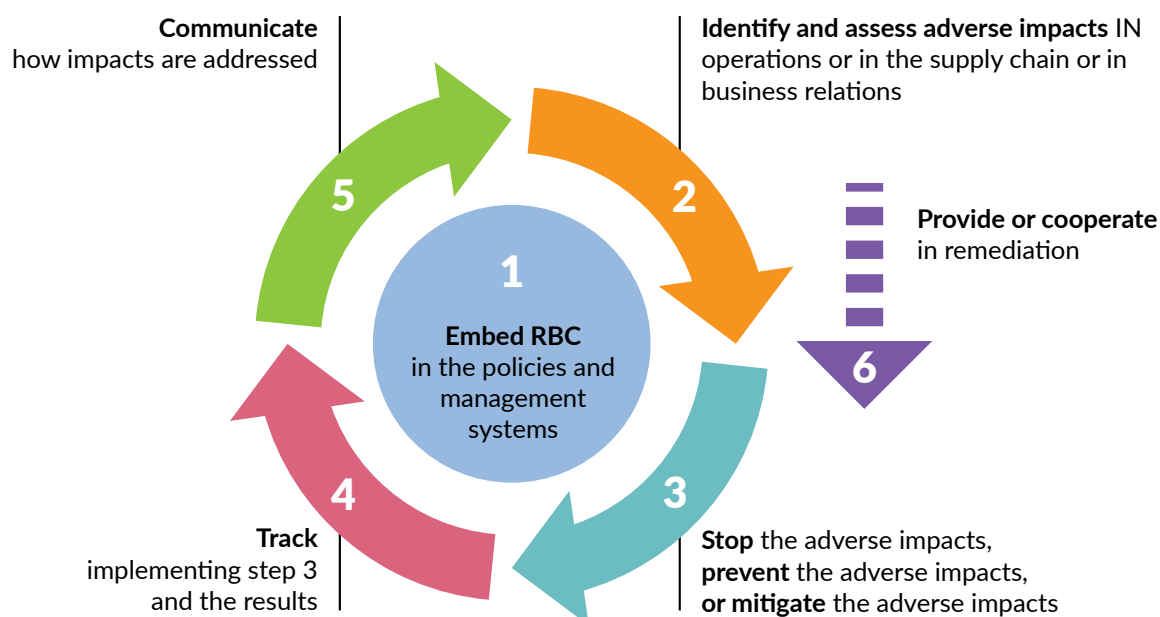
**Communicate** how impacts are addressed

**Identify and assess adverse impacts** IN operations or in the supply chain or in business relations

5

2

**Provide or cooperate** in remediation

1

**Embed RBC** in the policies and management systems

6

4

3

**Track** implementing step 3 and the results

**Stop** the adverse impacts, **prevent** the adverse impacts, **or mitigate** the adverse impacts